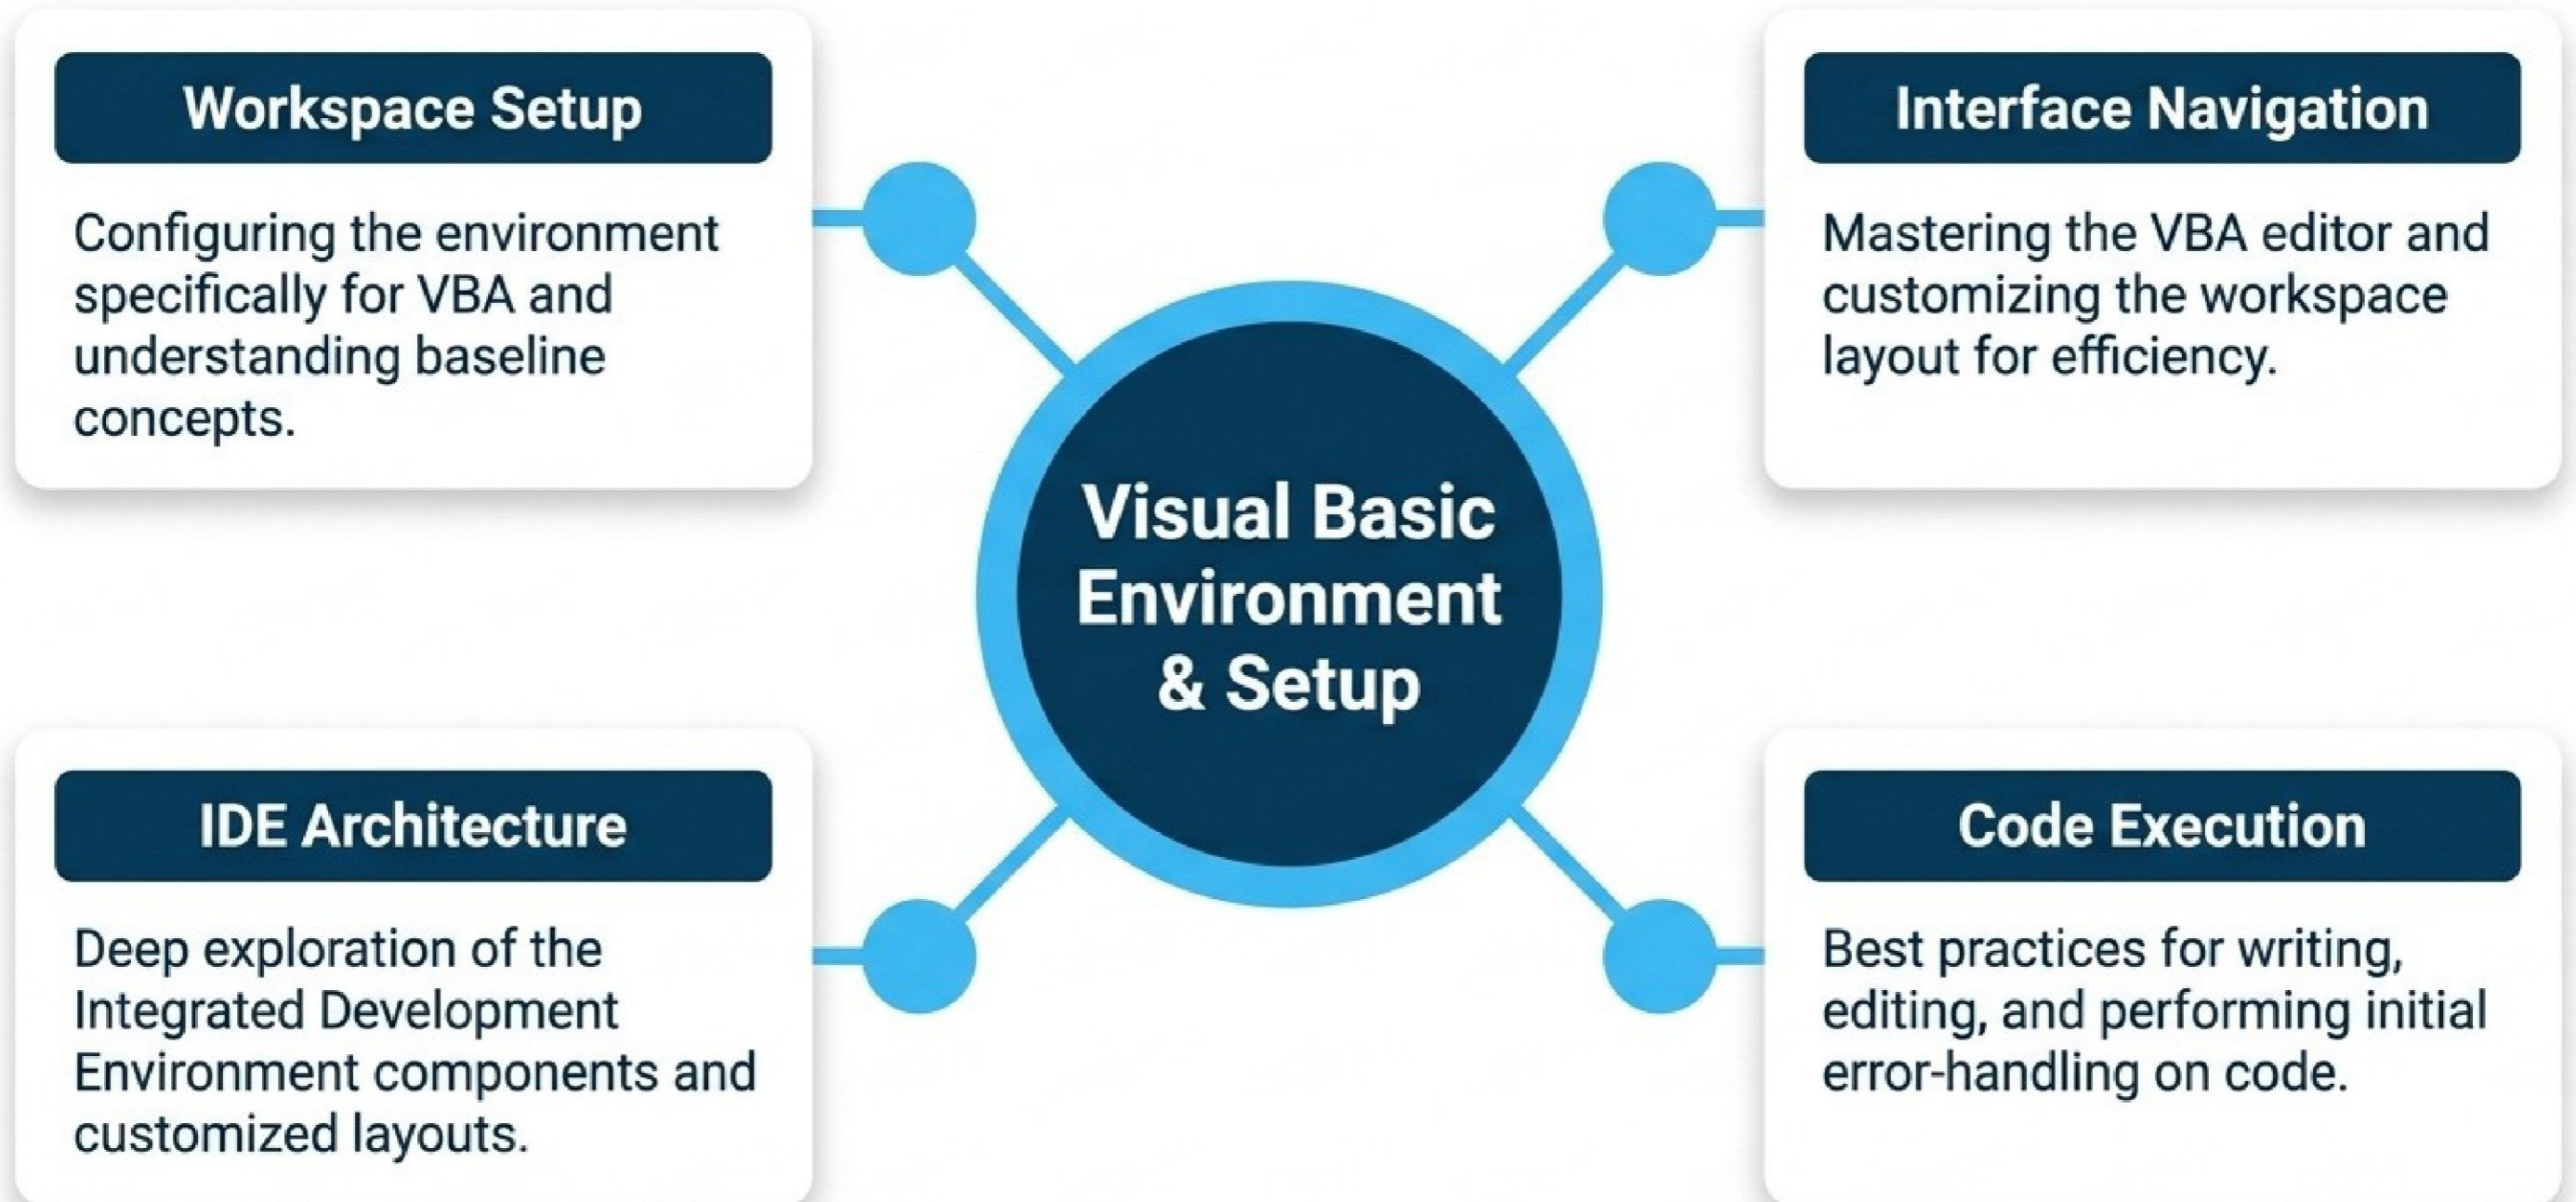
Workspace Setup

Configuring the environment specifically for VBA and understanding baseline concepts.

Interface Navigation

Mastering the VBA editor and customizing the workspace layout for efficiency.

Visual Basic Environment & Setup

IDE Architecture

Deep exploration of the Integrated Development Environment components and customized layouts.

Code Execution

Best practices for writing, editing, and performing initial error-handling on code.